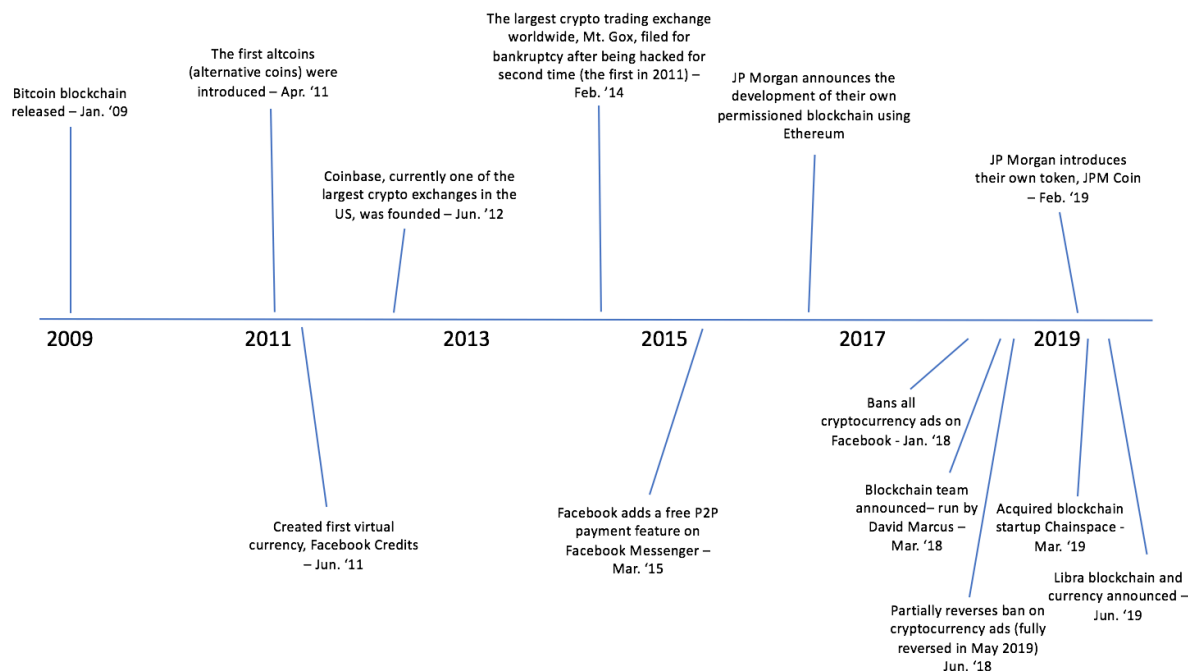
Bitcoin blockchain released – Jan. '09

The first altcoins (alternative coins) were introduced – Apr. '11

Coinbase, currently one of the largest crypto exchanges in the US, was founded – Jun. '12

The largest crypto trading exchange worldwide, Mt. Gox, filed for bankruptcy after being hacked for second time (the first in 2011) – Feb. '14

JP Morgan announces the development of their own permissioned blockchain using Ethereum

JP Morgan introduces their own token, JPM Coin – Feb. '19

2009

2011

2013

2015

2017

2019

Created first virtual currency, Facebook Credits – Jun. '11

Facebook adds a free P2P payment feature on Facebook Messenger – Mar. '15

Bans all cryptocurrency ads on Facebook - Jan. '18

Blockchain team announced– run by David Marcus – Mar. '18

Partially reverses ban on cryptocurrency ads (fully reversed in May 2019) Jun. '18

Acquired blockchain startup Chainspace - Mar. '19

Libra blockchain and currency announced – Jun. '19